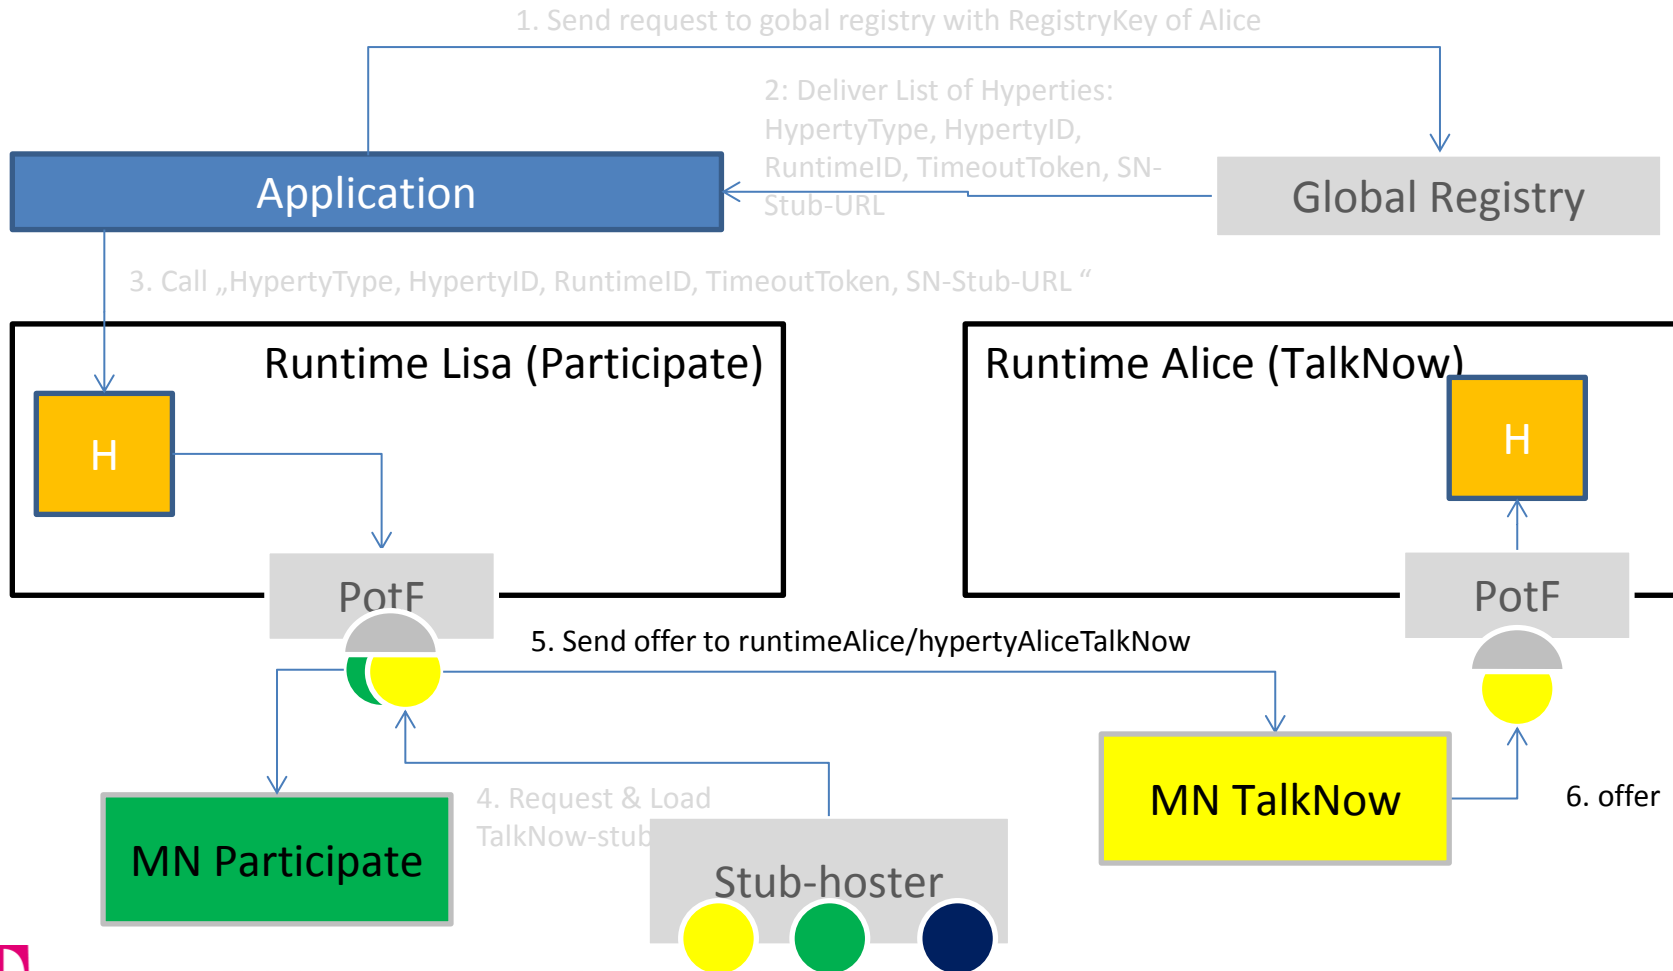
1. Send request to gobal registry with RegistryKey of Alice

2: Deliver List of Hyperties: HypertyType, HypertyID, RuntimeID, TimeoutToken, SN-Stub-URL

Application

Global Registry

3. Call „HypertyType, HypertyID, RuntimeID, TimeoutToken, SN-Stub-URL “

Runtime Lisa (Participate)

H

PotF

Runtime Alice (TalkNow)

H

PotF

5. Send offer to runtimeAlice/hypertyAliceTalkNow

MN TalkNow

6. offer

4. Request & Load TalkNow-stub

MN Participate

Stub-hoster